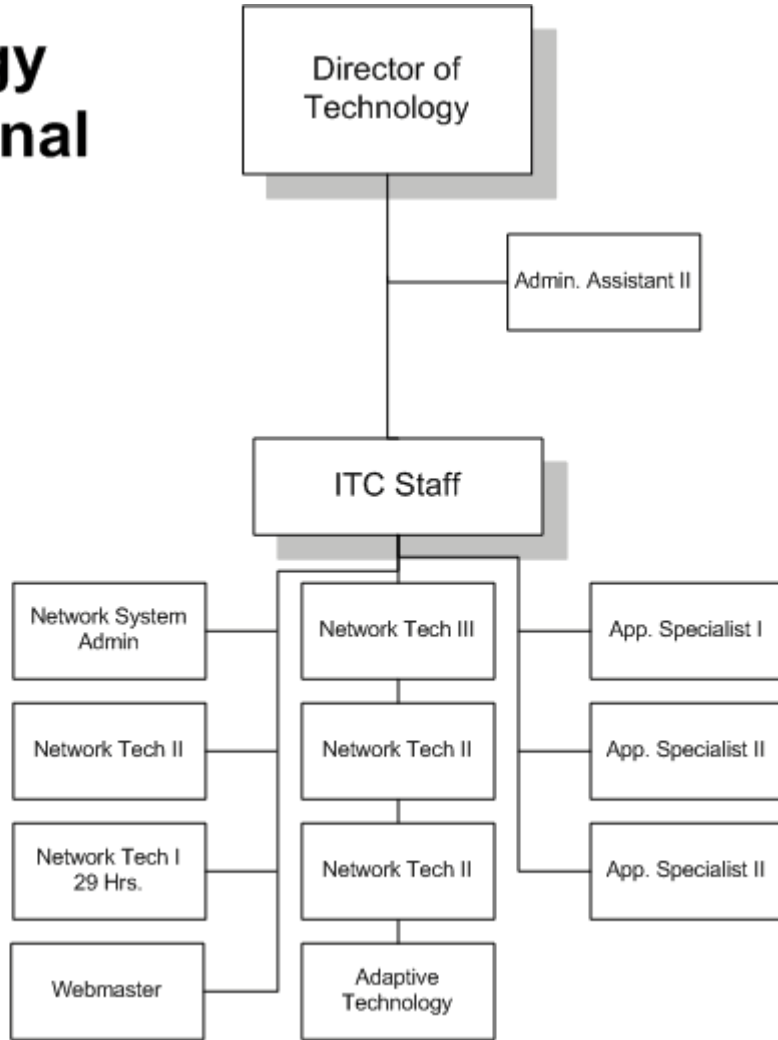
gy
nal

Director of Technology

Admin. Assistant II

ITC Staff

Network System Admin

Network Tech II

Network Tech I 29 Hrs.

Webmaster

Network Tech III

Network Tech II

Network Tech II

Adaptive Technology

App. Specialist I

App. Specialist II

App. Specialist II